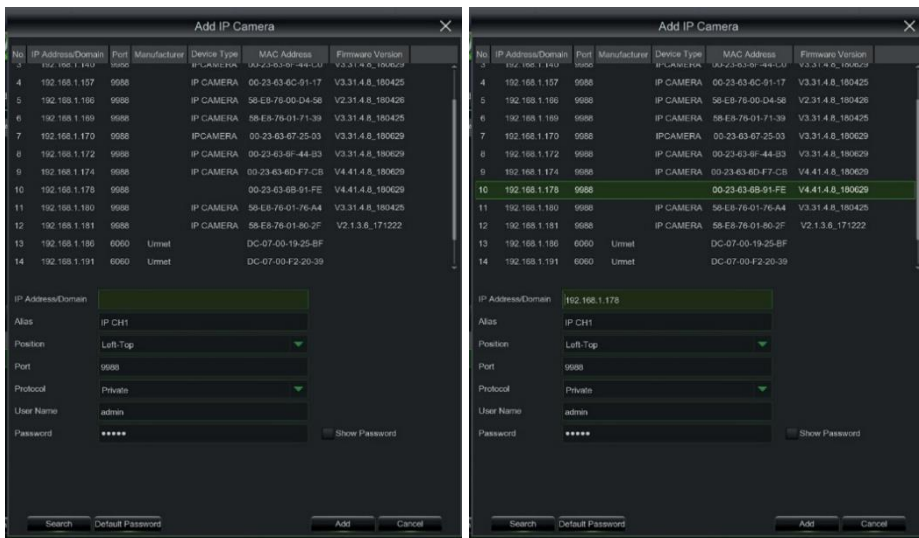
Add IP Camera

| No. | IP Address/Domain | Port | Manufacturer | Device Type | MAC Address | Firmware Version |
|---|---|---|---|---|---|---|
| 3 | 192.168.1.140 | 9988 | | IP CAMERA | 00-23-63-6F-44-C0 | V3.31.4.8_180629 |
| 4 | 192.168.1.157 | 9988 | | IP CAMERA | 00-23-63-6C-91-17 | V3.31.4.8_180425 |
| 5 | 192.168.1.166 | 9988 | | IP CAMERA | 58-E8-76-00-D4-56 | V2.31.4.8_180426 |
| 6 | 192.168.1.169 | 9988 | | IP CAMERA | 58-E8-76-01-71-39 | V3.31.4.8_180425 |
| 7 | 192.168.1.170 | 9988 | | IPCAMERA | 00-23-63-67-25-03 | V3.31.4.8_180629 |
| 8 | 192.168.1.172 | 9988 | | IP CAMERA | 00-23-63-6F-44-B3 | V3.31.4.8_180629 |
| 9 | 192.168.1.174 | 9988 | | IP CAMERA | 00-23-63-6D-F7-CB | V4.41.4.8_180629 |
| 10 | 192.168.1.178 | 9988 | | | 00-23-63-6B-91-FE | V4.41.4.8_180629 |
| 11 | 192.168.1.180 | 9988 | | IP CAMERA | 58-E8-76-01-76-A4 | V3.31.4.8_180425 |
| 12 | 192.168.1.181 | 9988 | | IP CAMERA | 58-E8-76-01-80-2F | V2.1.3.6_171222 |
| 13 | 192.168.1.186 | 6060 | Urmet | | DC-07-00-19-25-BF | |
| 14 | 192.168.1.191 | 6060 | Urmet | | DC-07-00-F2-20-39 | |

IP Address/Domain
Alias IP CH1
Position Left-Top
Port 9988
Protocol Private
User Name admin
Password ••••• Show Password

Search Default Password Add Cancel

Add IP Camera

| No. | IP Address/Domain | Port | Manufacturer | Device Type | MAC Address | Firmware Version |
|---|---|---|---|---|---|---|
| 3 | 192.168.1.140 | 9988 | | IP CAMERA | 00-23-63-6F-44-C0 | V3.31.4.8_180629 |
| 4 | 192.168.1.157 | 9988 | | IP CAMERA | 00-23-63-6C-91-17 | V3.31.4.8_180425 |
| 5 | 192.168.1.166 | 9988 | | IP CAMERA | 58-E8-76-00-D4-56 | V2.31.4.8_180426 |
| 6 | 192.168.1.169 | 9988 | | IP CAMERA | 58-E8-76-01-71-39 | V3.31.4.8_180425 |
| 7 | 192.168.1.170 | 9988 | | IPCAMERA | 00-23-63-67-25-03 | V3.31.4.8_180629 |
| 8 | 192.168.1.172 | 9988 | | IP CAMERA | 00-23-63-6F-44-B3 | V3.31.4.8_180629 |
| 9 | 192.168.1.174 | 9988 | | IP CAMERA | 00-23-63-6D-F7-CB | V4.41.4.8_180629 |
| 10 | 192.168.1.178 | 9988 | | | 00-23-63-6B-91-FE | V4.41.4.8_180629 |
| 11 | 192.168.1.180 | 9988 | | IP CAMERA | 58-E8-76-01-76-A4 | V3.31.4.8_180425 |
| 12 | 192.168.1.181 | 9988 | | IP CAMERA | 58-E8-76-01-80-2F | V2.1.3.6_171222 |
| 13 | 192.168.1.186 | 6060 | Urmet | | DC-07-00-19-25-BF | |
| 14 | 192.168.1.191 | 6060 | Urmet | | DC-07-00-F2-20-39 | |

IP Address/Domain 192.168.1.178
Alias IP CH1
Position Left-Top
Port 9988
Protocol Private
User Name admin
Password ••••• Show Password

Search Default Password Add Cancel